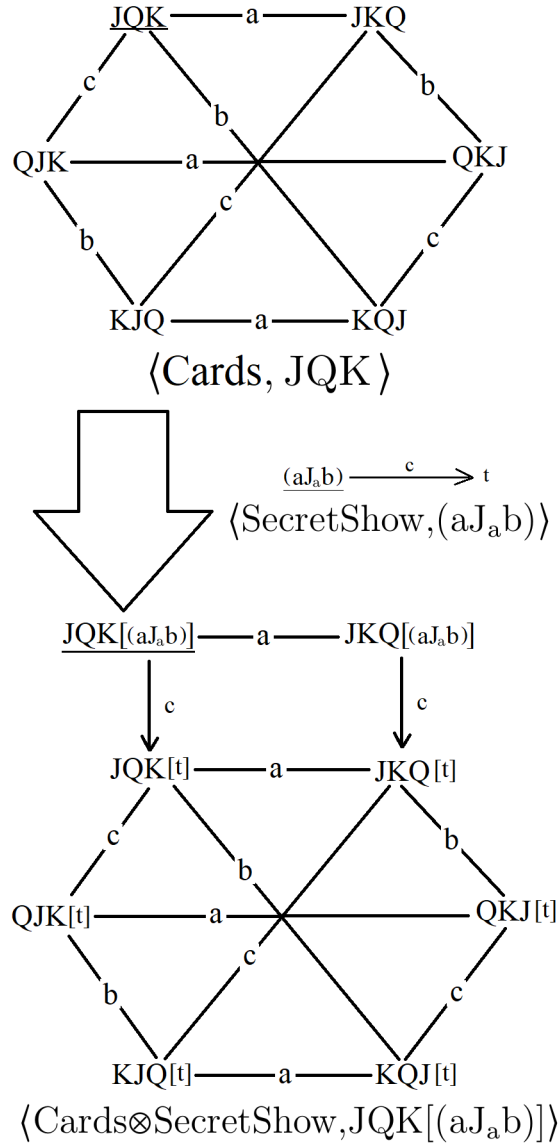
JQK a JKQ
c b b
QJK a QKJ
b c c
KJQ a KQJ

$\langle$Cards, JQK$\rangle$

$(aJ_ab)$ c t

$\langle$SecretShow,$(aJ_ab)\rangle$

JQK$[(aJ_ab)]$ a JKQ$[(aJ_ab)]$
c c
JQK[t] a JKQ[t]
c b b
QJK[t] a QKJ[t]
b c c
KJQ[t] a KQJ[t]

$\langle$Cards$\otimes$SecretShow,JQK$[(aJ_ab)]\rangle$